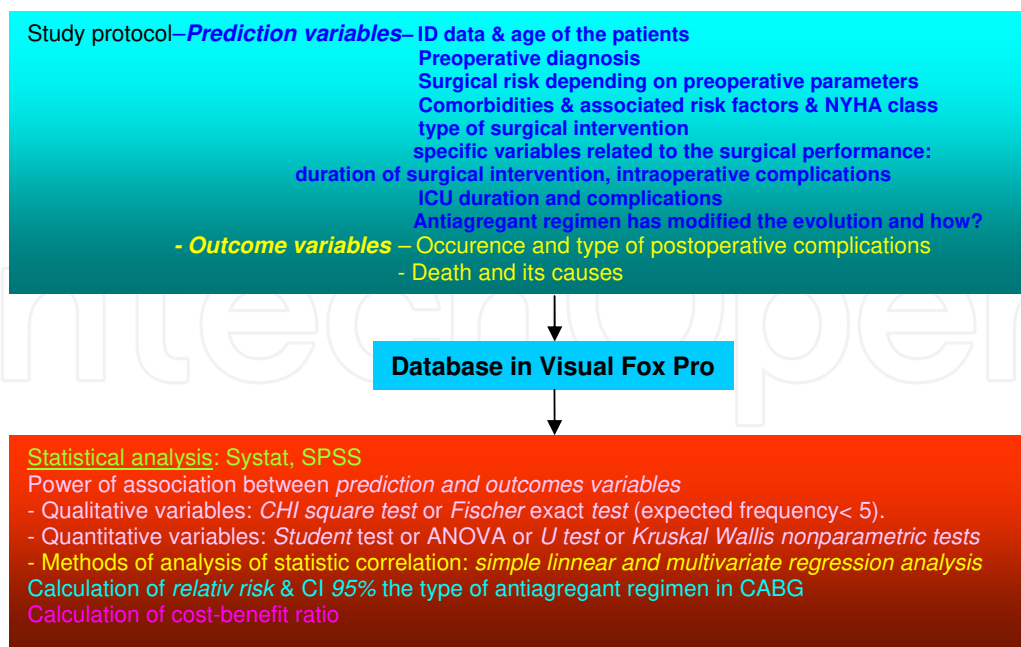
Study protocol–*Prediction variables*– ID data & age of the patients
Preoperative diagnosis
Surgical risk depending on preoperative parameters
Comorbidities & associated risk factors & NYHA class
type of surgical intervention
specific variables related to the surgical performance: duration of surgical intervention, intraoperative complications
ICU duration and complications
Antiagregant regimen has modified the evolution and how?

- *Outcome variables* – Occurence and type of postoperative complications
- Death and its causes

Database in Visual Fox Pro

Statistical analysis: Systat, SPSS
Power of association between *prediction and outcomes variables*
- Qualitative variables: *CHI square test* or *Fischer* exact *test* (expected frequency< 5).
- Quantitative variables: *Student* test or ANOVA or *U test* or *Kruskal Wallis nonparametric tests*
- Methods of analysis of statistic correlation: *simple linnear and multivariate regression analysis*
Calculation of *relativ risk* & CI *95%* the type of antiagregant regimen in CABG
Calculation of cost-benefit ratio